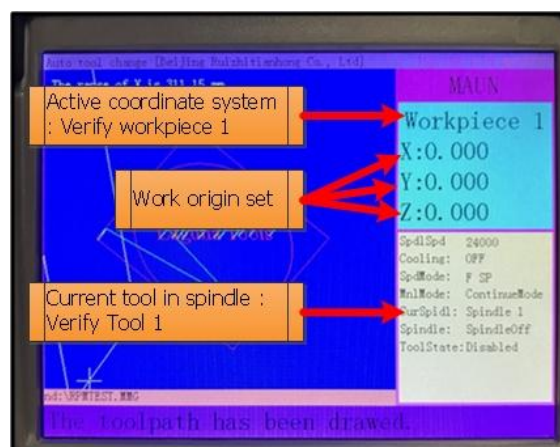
Auto tool change (Beijing Ruishitianhong Co., Ltd)

The range of X is 311.15 mm

MAUN

Active coordinate system : Verify workpiece 1

Workpiece 1

X:0.000

Work origin set

Y:0.000

Z:0.000

SpdlSpd 24000
Cooling: OFF
SpdMode: F SP
MnlMode: ContinueMode
CurSpdl: Spindle 1
Spindle: SpindleOff
ToolState:Disabled

Current tool in spindle : Verify Tool 1

nd:\RPMTEST.MMG

The toolpath has been drawed.